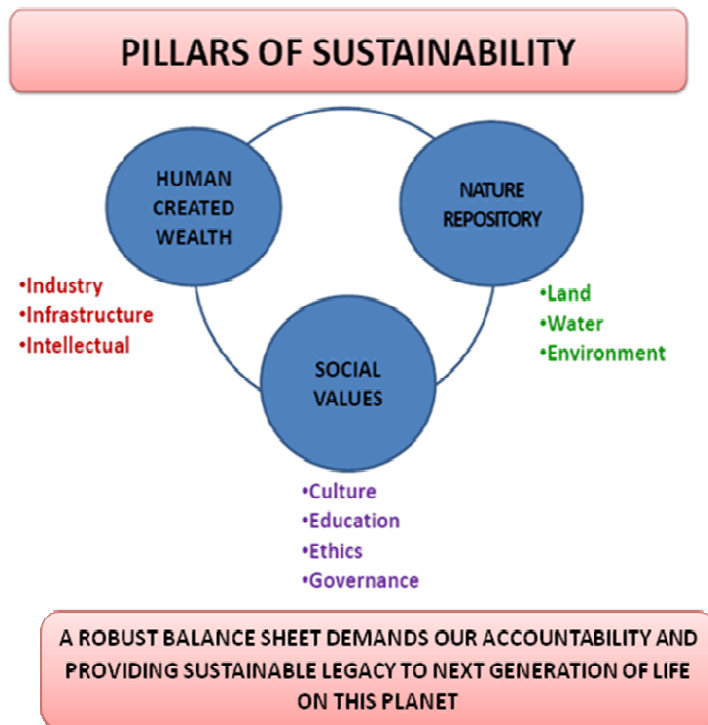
PILLARS OF SUSTAINABILITY

HUMAN CREATED WEALTH

NATURE REPOSITORY

•Industry
•Infrastructure
•Intellectual

•Land
•Water
•Environment

SOCIAL VALUES

•Culture
•Education
•Ethics
•Governance

A ROBUST BALANCE SHEET DEMANDS OUR ACCOUNTABILITY AND PROVIDING SUSTAINABLE LEGACY TO NEXT GENERATION OF LIFE ON THIS PLANET